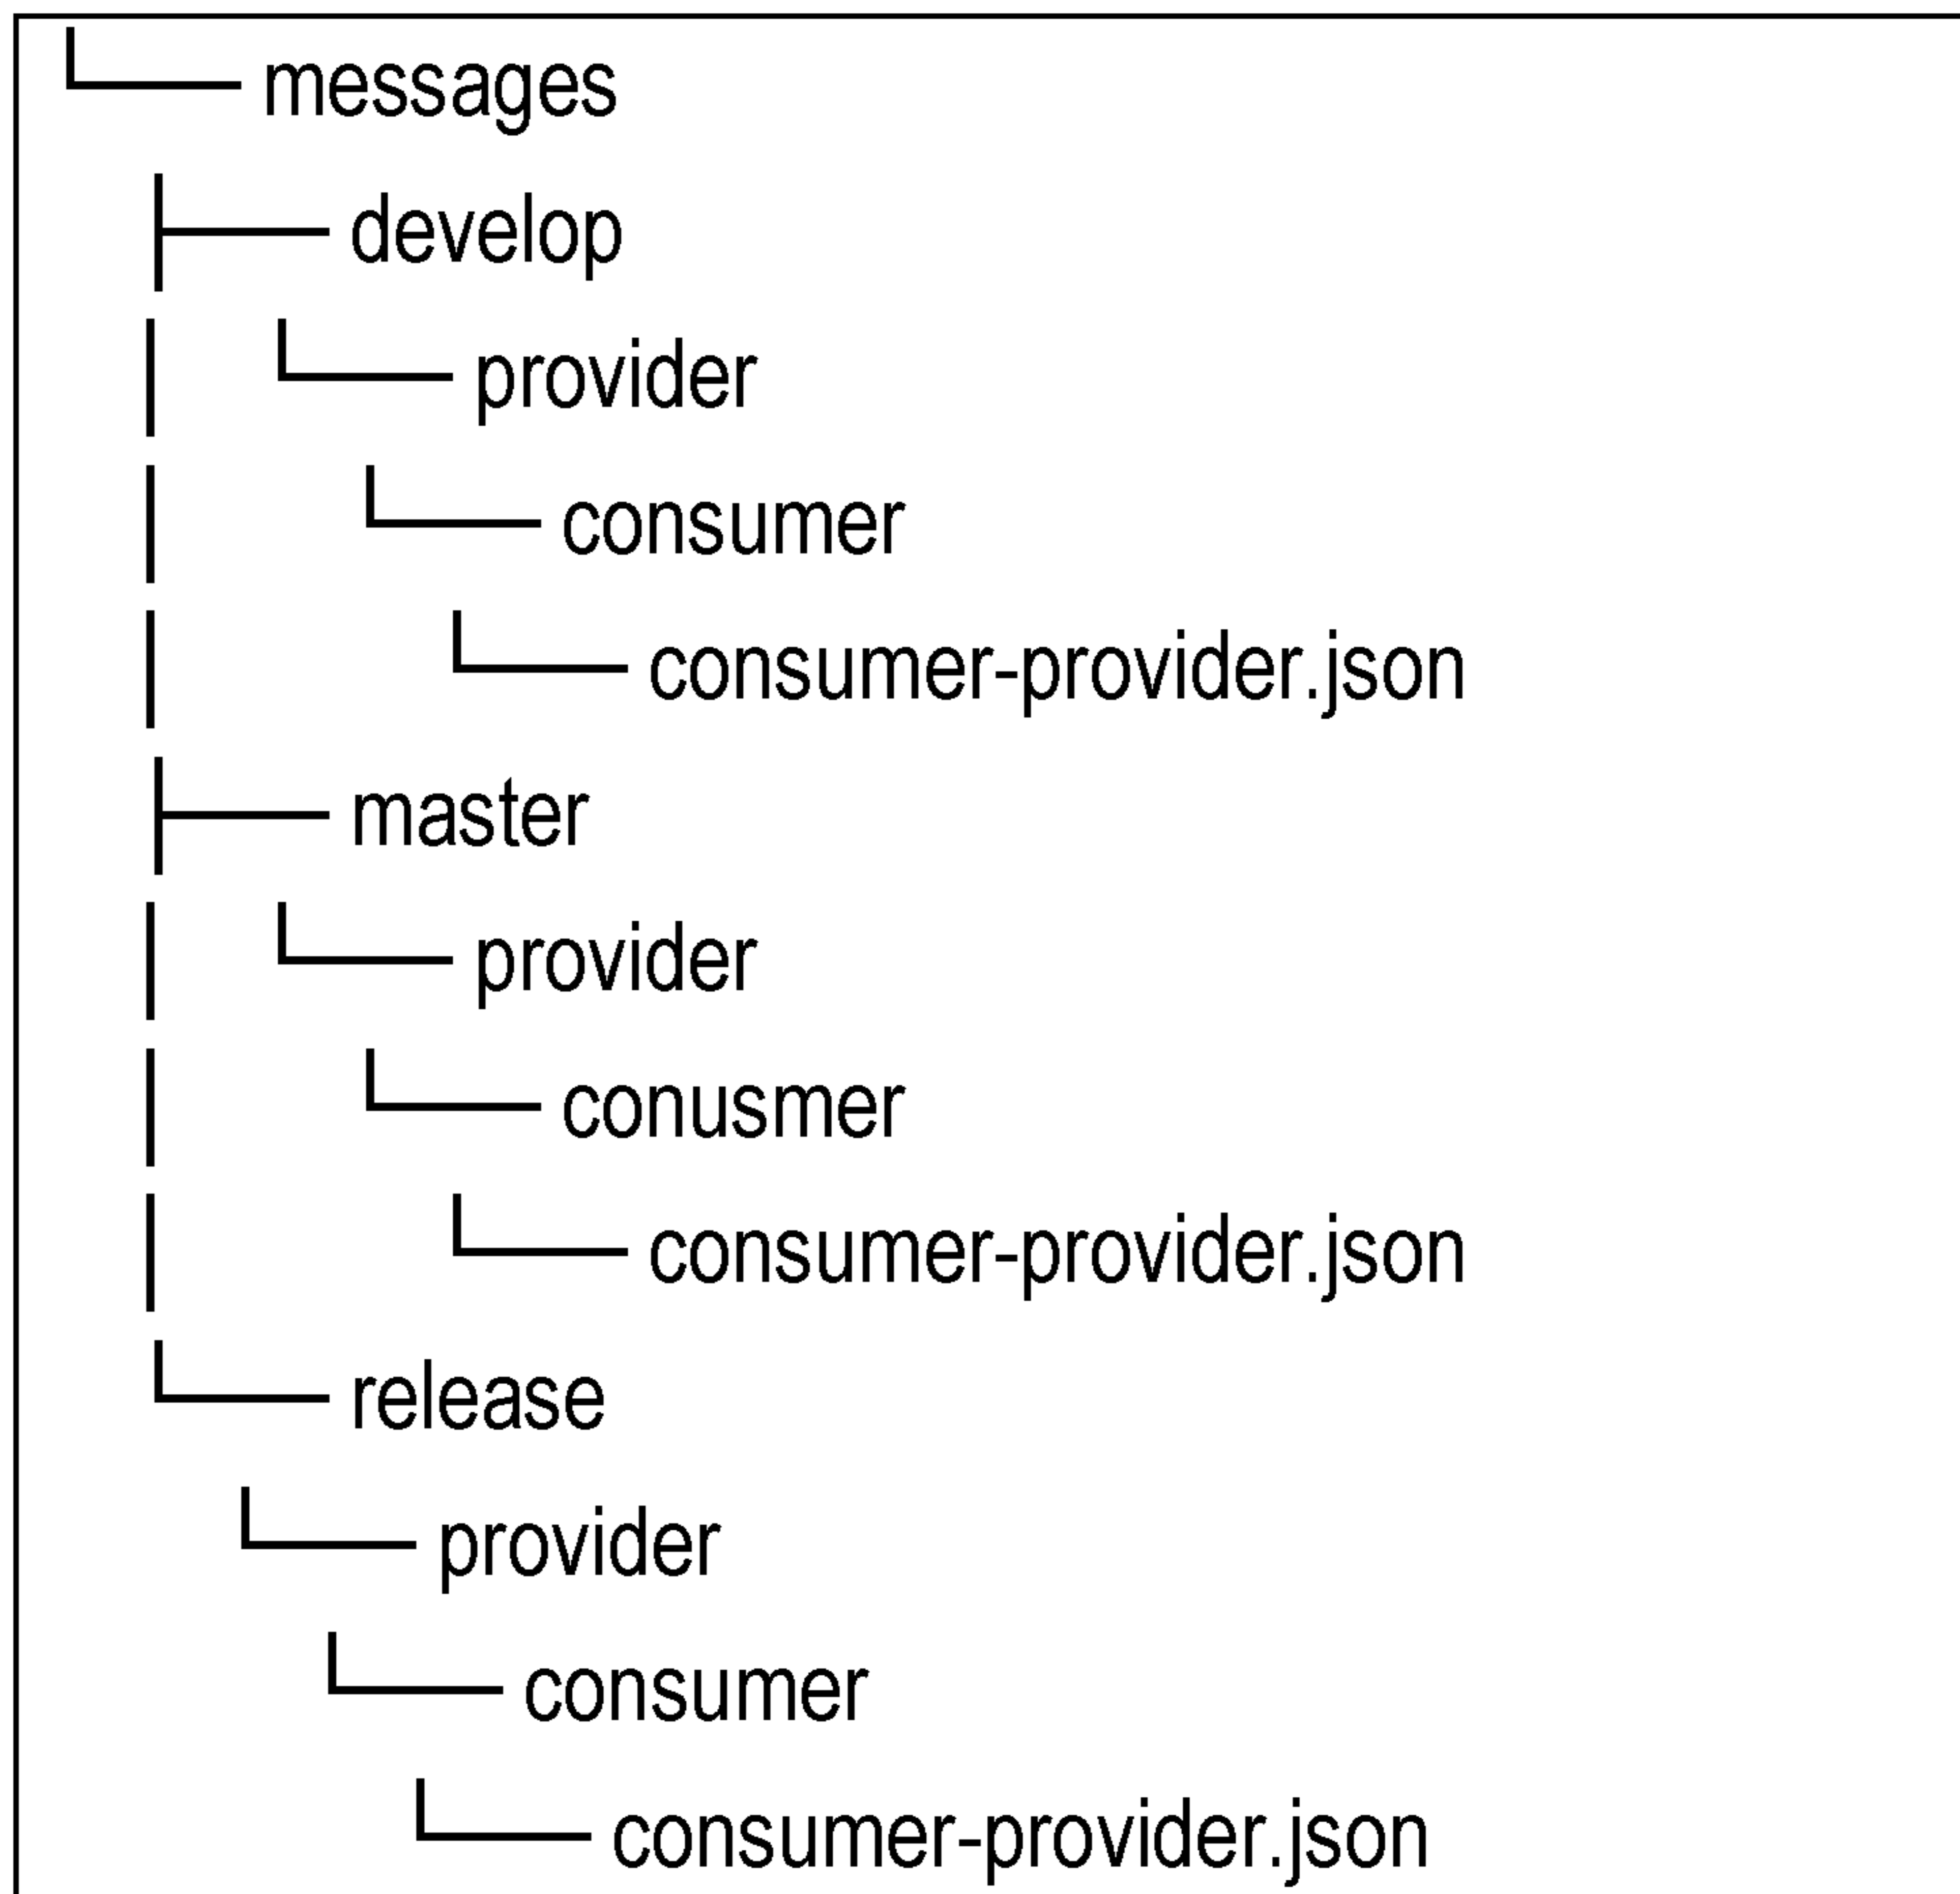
└── messages
  ├── develop
  │  └── provider
  │    └── consumer
  │      └── consumer-provider.json
  ├── master
  │  └── provider
  │    └── conusmer
  │      └── consumer-provider.json
  └── release
    └── provider
      └── consumer
        └── consumer-provider.json